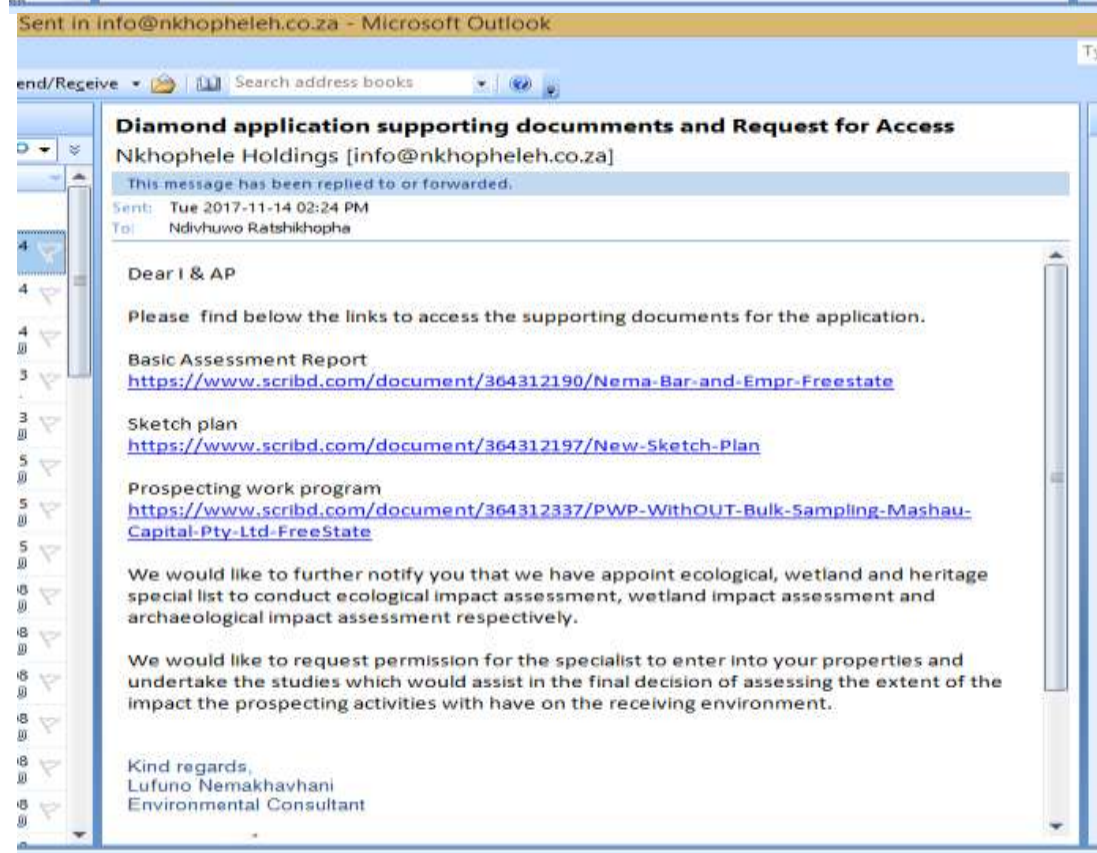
Sent in info@nkhopheleh.co.za - Microsoft Outlook

end/Receive Search address books

Diamond application supporting documments and Request for Access
Nkhophele Holdings [info@nkhopheleh.co.za]
This message has been replied to or forwarded.
Sent: Tue 2017-11-14 02:24 PM
To: Ndivhuwo Ratshikhopha

Dear I & AP

Please find below the links to access the supporting documents for the application.

Basic Assessment Report
https://www.scribd.com/document/364312190/Nema-Bar-and-Empr-Freestate

Sketch plan
https://www.scribd.com/document/364312197/New-Sketch-Plan

Prospecting work program
https://www.scribd.com/document/364312337/PWP-WithOUT-Bulk-Sampling-Mashau-Capital-Pty-Ltd-FreeState

We would like to further notify you that we have appoint ecological, wetland and heritage special list to conduct ecological impact assessment, wetland impact assessment and archaeological impact assessment respectively.

We would like to request permission for the specialist to enter into your properties and undertake the studies which would assist in the final decision of assessing the extent of the impact the prospecting activities with have on the receiving environment.

Kind regards,
Lufuno Nemakhavhani
Environmental Consultant